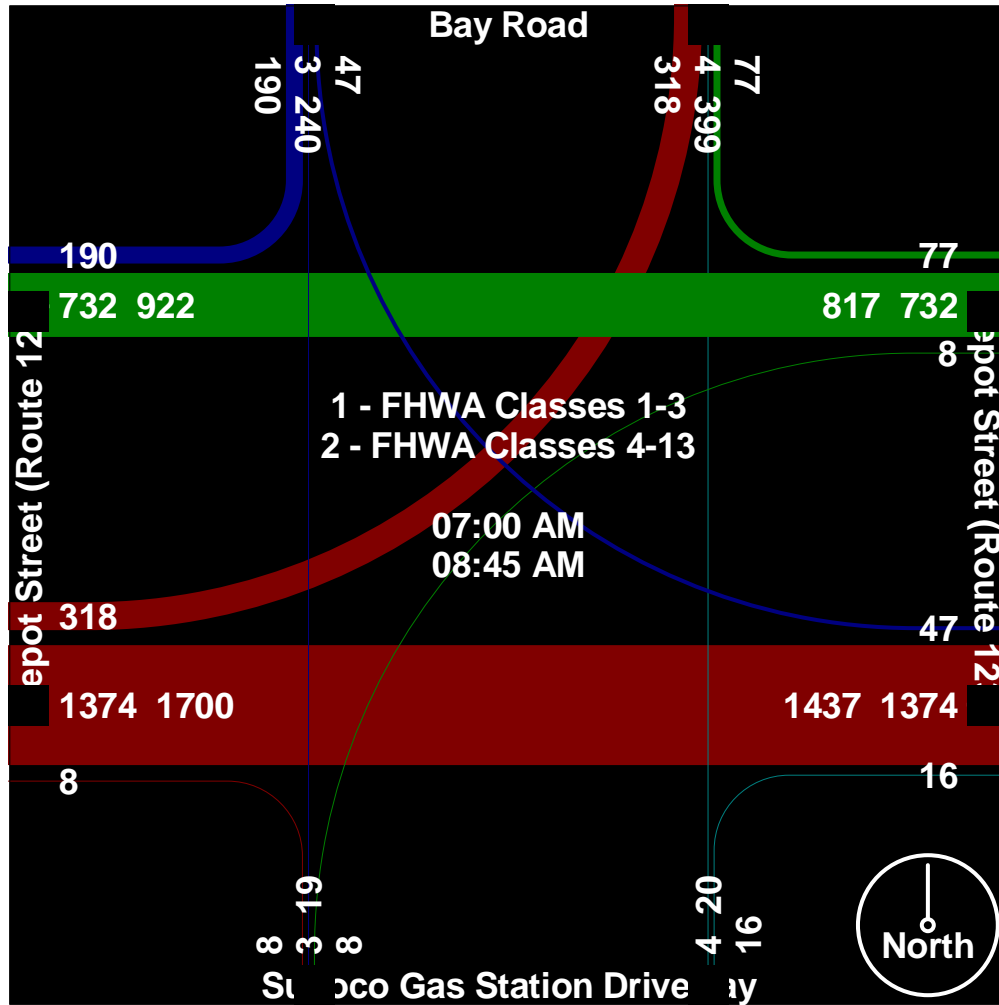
Bay Road

190 3 240 47

318 4 399 77

190

732 922

817 732

77

8

epot Street (Route 12

epot Street (Route 12

1 - FHWA Classes 1-3
2 - FHWA Classes 4-13

07:00 AM
08:45 AM

318

47

1374 1700

1437 1374

8

16

8 3 19 8

4 20 16

North

Su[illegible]oco Gas Station Drive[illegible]ay